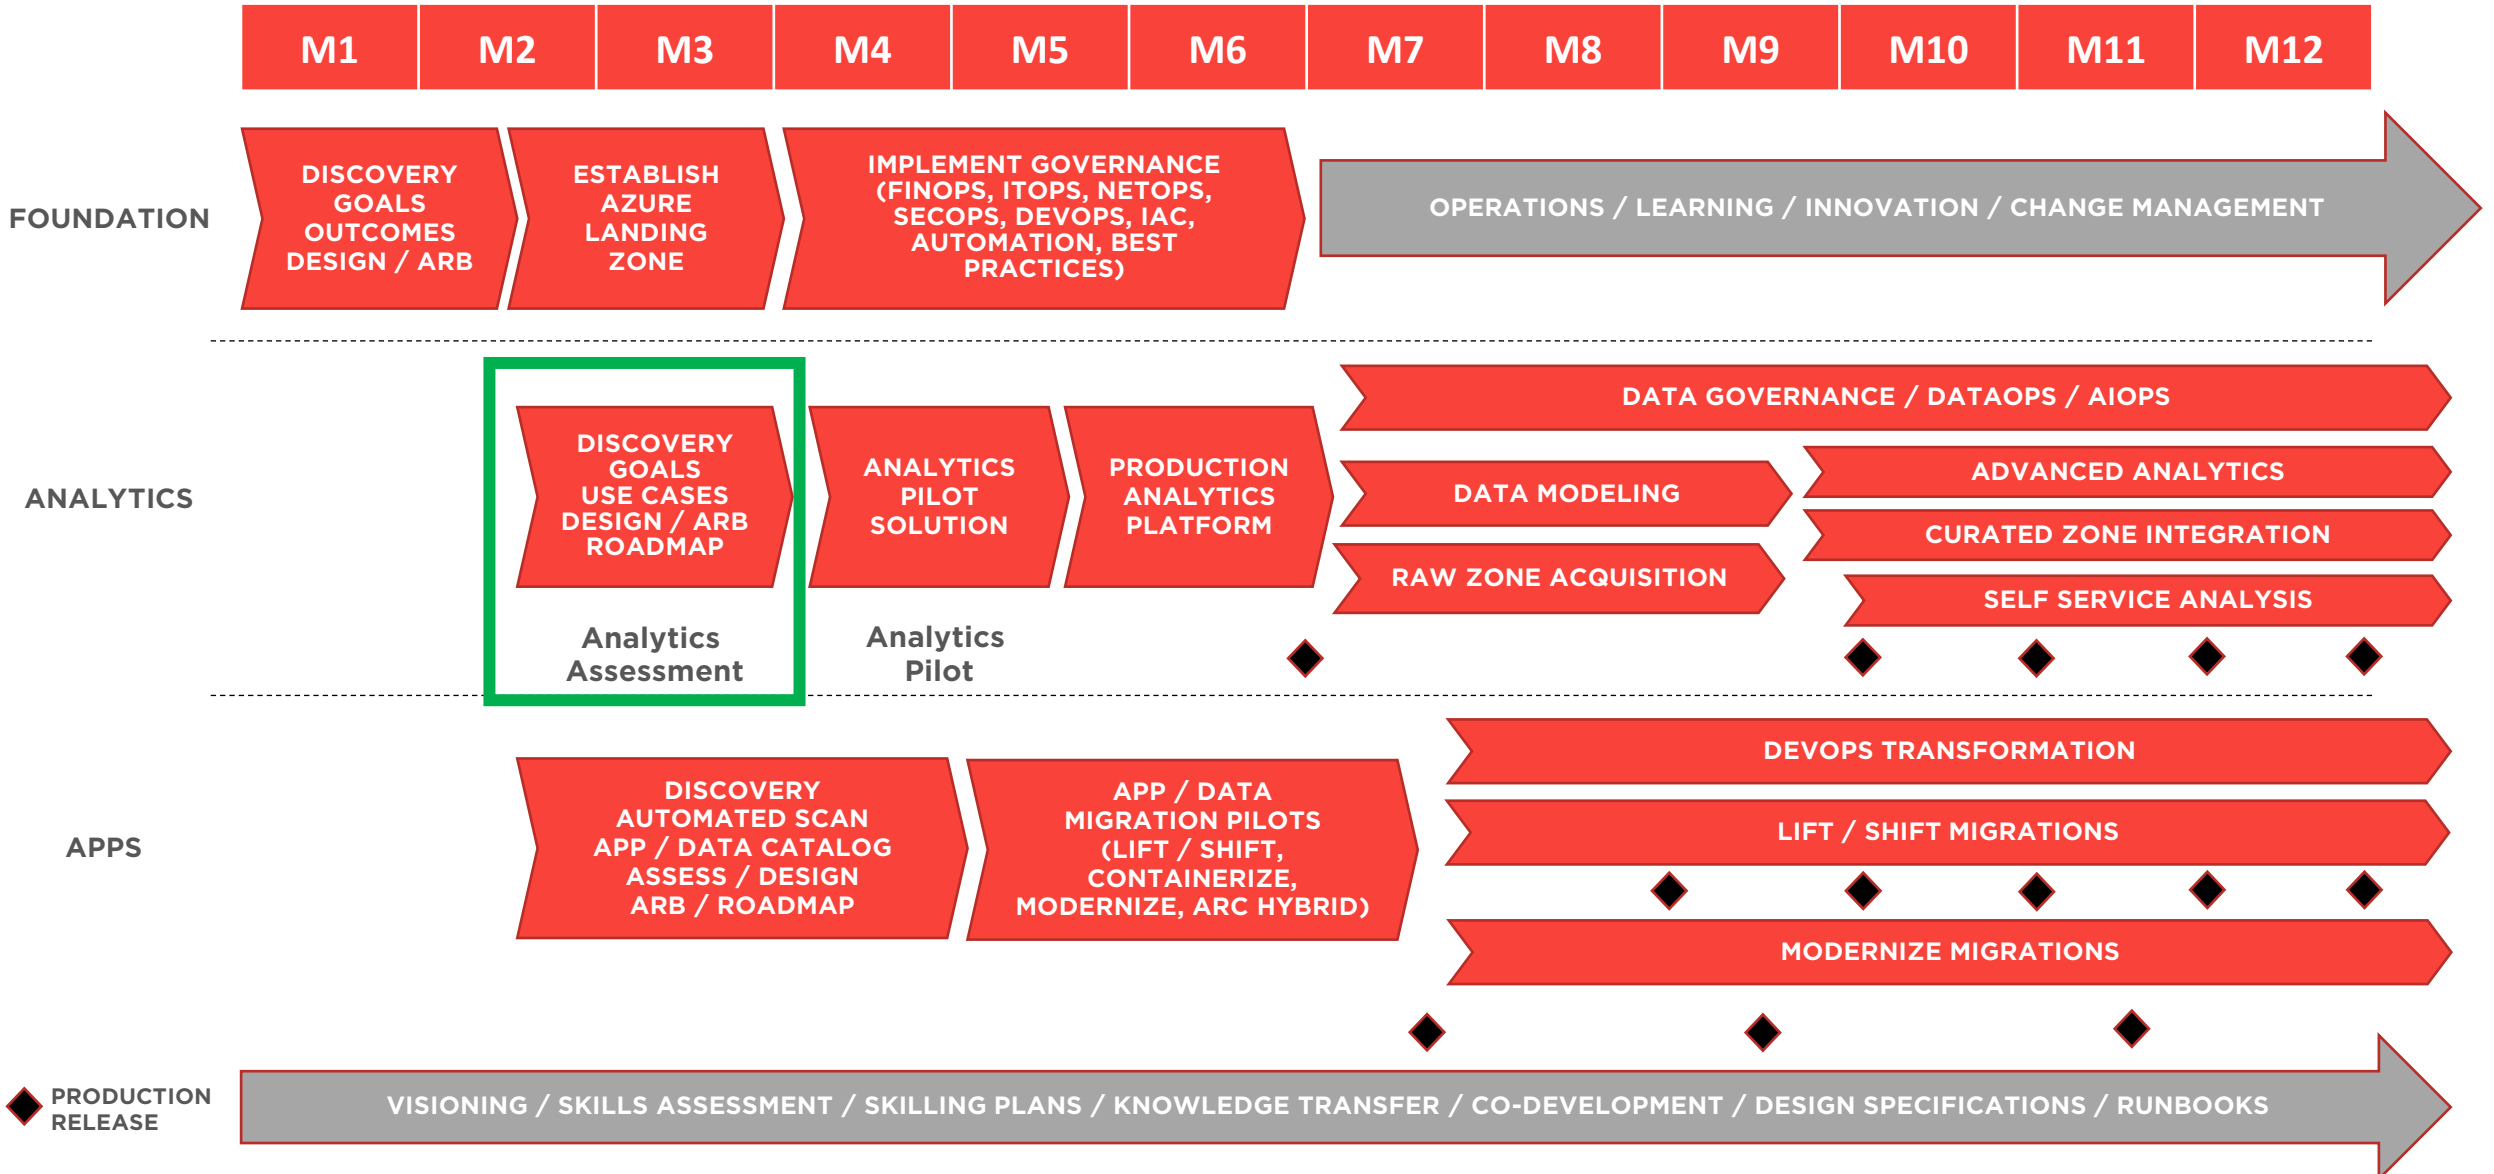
| M1 | M2 | M3 | M4 | M5 | M6 | M7 | M8 | M9 | M10 | M11 | M12 |
|---|---|---|---|---|---|---|---|---|---|---|---|

FOUNDATION

DISCOVERY GOALS OUTCOMES DESIGN / ARB

ESTABLISH AZURE LANDING ZONE

IMPLEMENT GOVERNANCE (FINOPS, ITOPS, NETOPS, SECOPS, DEVOPS, IAC, AUTOMATION, BEST PRACTICES)

OPERATIONS / LEARNING / INNOVATION / CHANGE MANAGEMENT

ANALYTICS

DISCOVERY GOALS USE CASES DESIGN / ARB ROADMAP

Analytics Assessment

ANALYTICS PILOT SOLUTION

Analytics Pilot

PRODUCTION ANALYTICS PLATFORM

DATA GOVERNANCE / DATAOPS / AIOPS

DATA MODELING

RAW ZONE ACQUISITION

ADVANCED ANALYTICS

CURATED ZONE INTEGRATION

SELF SERVICE ANALYSIS

APPS

DISCOVERY AUTOMATED SCAN APP / DATA CATALOG ASSESS / DESIGN ARB / ROADMAP

APP / DATA MIGRATION PILOTS (LIFT / SHIFT, CONTAINERIZE, MODERNIZE, ARC HYBRID)

DEVOPS TRANSFORMATION

LIFT / SHIFT MIGRATIONS

MODERNIZE MIGRATIONS

PRODUCTION RELEASE

VISIONING / SKILLS ASSESSMENT / SKILLING PLANS / KNOWLEDGE TRANSFER / CO-DEVELOPMENT / DESIGN SPECIFICATIONS / RUNBOOKS